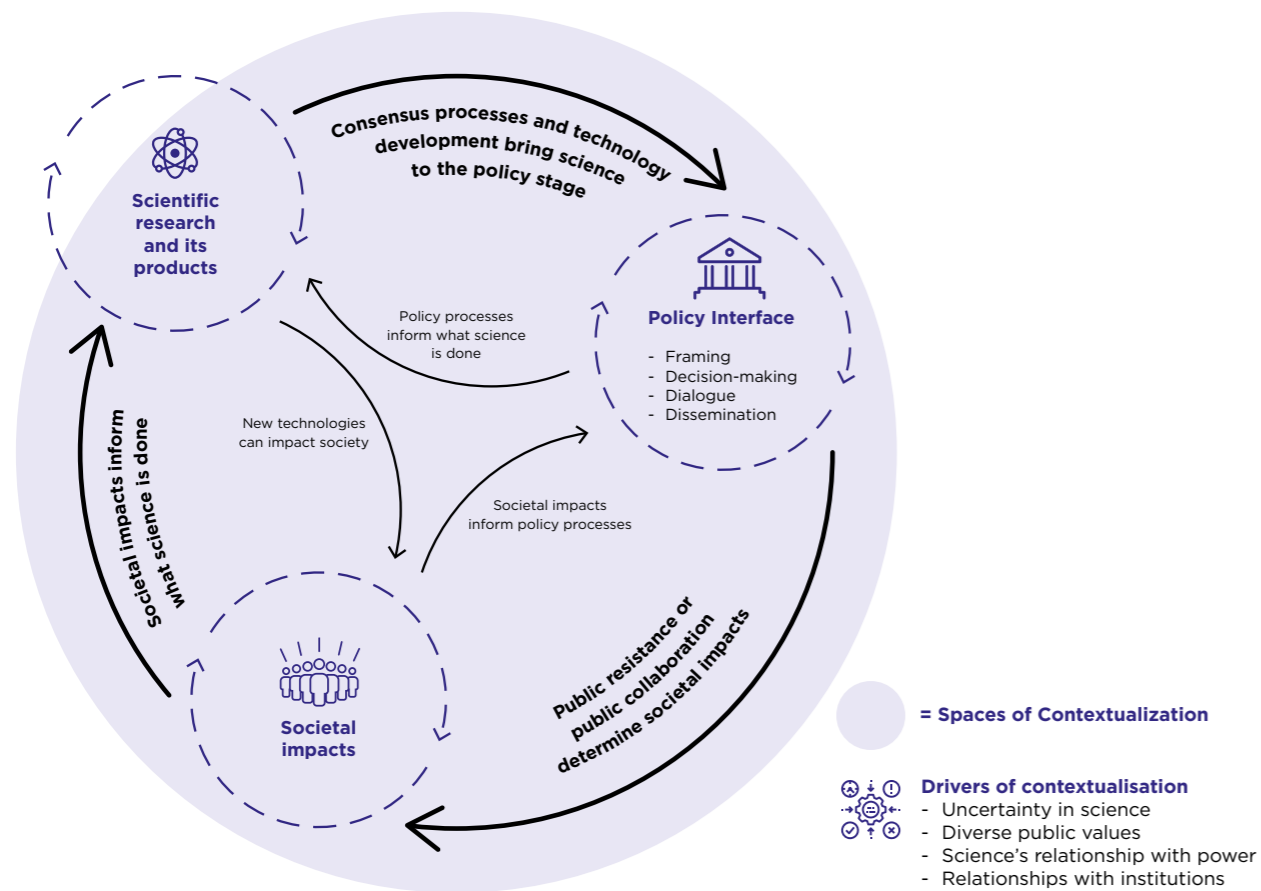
Consensus processes and technology development bring science to the policy stage

Scientific research and its products

Policy processes inform what science is done

Policy Interface

- Framing
- Decision-making
- Dialogue
- Dissemination

New technologies can impact society

Societal impacts inform policy processes

Societal impacts inform what science is done

Public resistance or public collaboration determine societal impacts

Societal impacts

= Spaces of Contextualization

Drivers of contextualisation
- Uncertainty in science
- Diverse public values
- Science's relationship with power
- Relationships with institutions